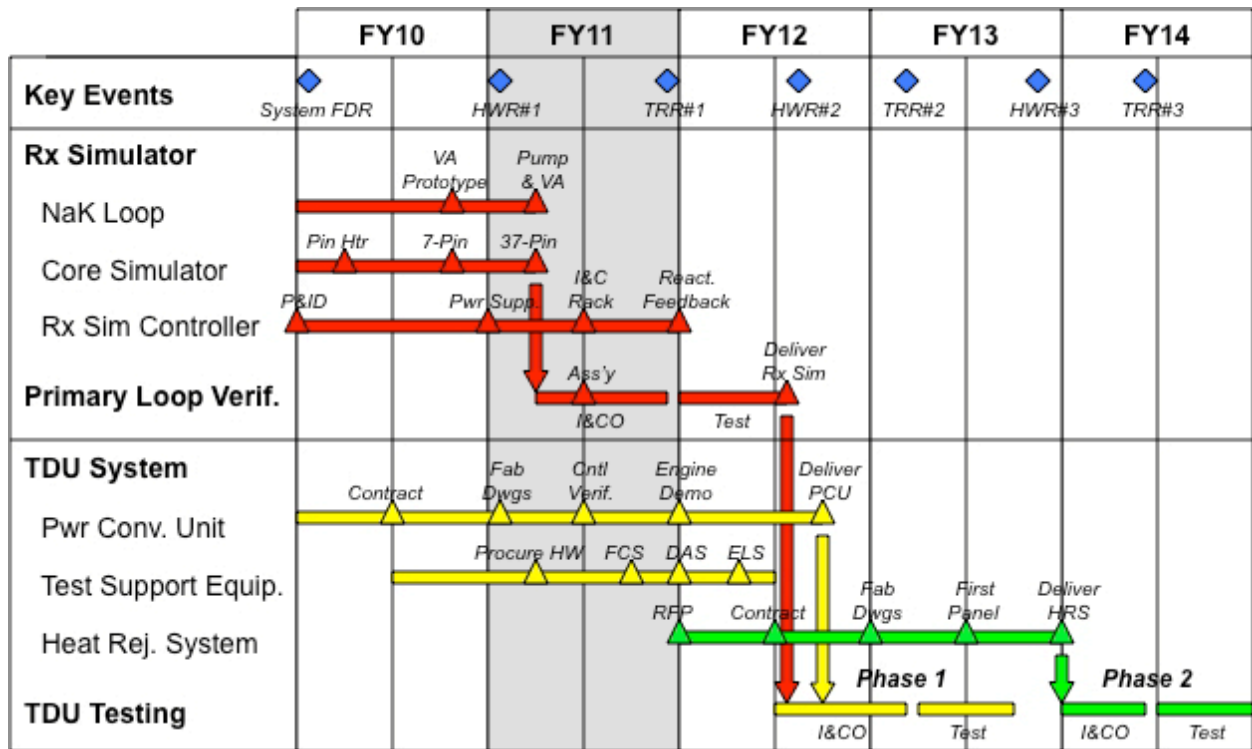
| | FY10 | FY11 | FY12 | FY13 | FY14 |
|---|---|---|---|---|---|
| Key Events | System FDR | HWR#1, TRR#1 | HWR#2 | TRR#2, HWR#3 | TRR#3 |

Rx Simulator

NaK Loop: VA Prototype, Pump & VA

Core Simulator: Pin Htr, 7-Pin, 37-Pin

Rx Sim Controller: P&ID, Pwr Supp., I&C Rack, React. Feedback

Primary Loop Verif.: Ass'y, I&CO, Test, Deliver Rx Sim

TDU System

Pwr Conv. Unit: Contract, Fab Dwgs, Cntl Verif., Engine Demo, Deliver PCU

Test Support Equip.: Procure HW, FCS, DAS, ELS

Heat Rej. System: RFP, Contract, Fab Dwgs, First Panel, Deliver HRS

TDU Testing: Phase 1, I&CO, Test, Phase 2, I&CO, Test